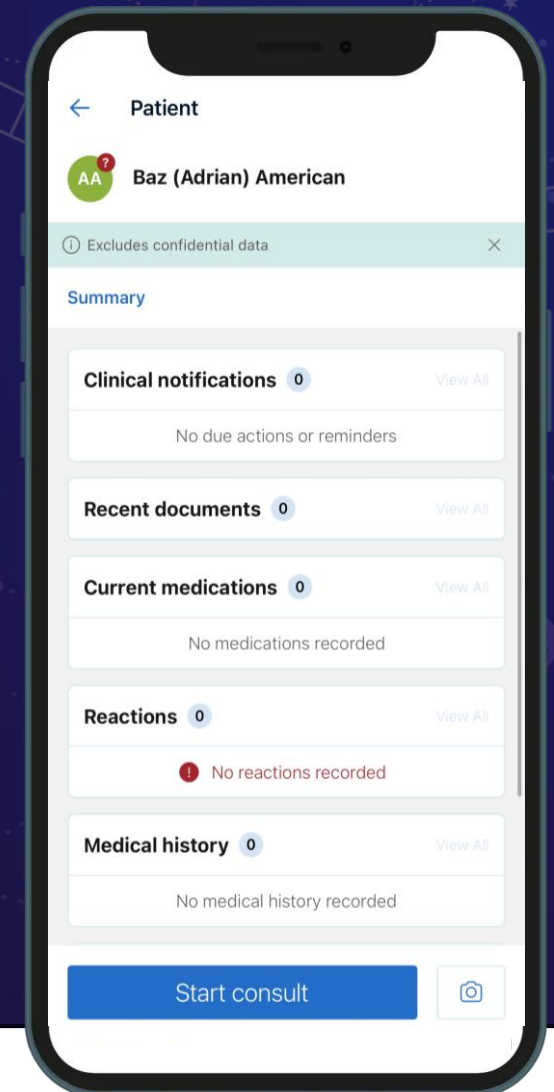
Patient

AA ?

Baz (Adrian) American

Excludes confidential data

Summary

Clinical notifications 0
View All
No due actions or reminders

Recent documents 0
View All

Current medications 0
View All
No medications recorded

Reactions 0
View All
No reactions recorded

Medical history 0
View All
No medical history recorded

Start consult